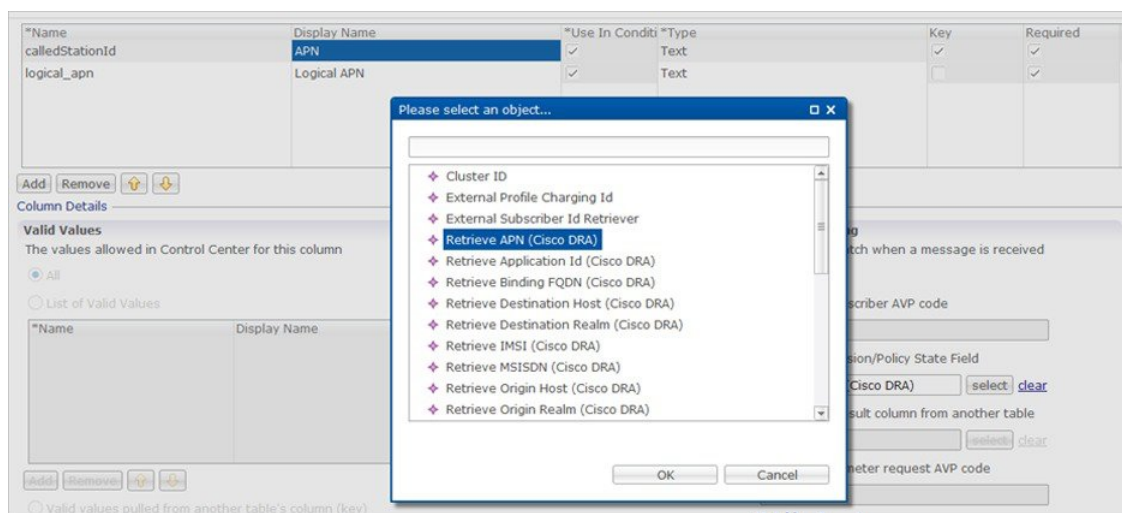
| *Name | Display Name | *Use In Conditi | *Type | Key | Required |
|---|---|---|---|---|---|
| calledStationId | APN | ✓ | Text | ✓ | ✓ |
| logical_apn | Logical APN | ✓ | Text | | ✓ |

Add Remove

Column Details

Valid Values

The values allowed in Control Center for this column

All

List of Valid Values

| *Name | Display Name |
|---|---|

Add Remove

Valid values pulled from another table's column (key)

Please select an object...

Cluster ID
External Profile Charging Id
External Subscriber Id Retriever
Retrieve APN (Cisco DRA)
Retrieve Application Id (Cisco DRA)
Retrieve Binding FQDN (Cisco DRA)
Retrieve Destination Host (Cisco DRA)
Retrieve Destination Realm (Cisco DRA)
Retrieve IMSI (Cisco DRA)
Retrieve MSISDN (Cisco DRA)
Retrieve Origin Host (Cisco DRA)
Retrieve Origin Realm (Cisco DRA)

OK Cancel

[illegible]g
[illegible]tch when a message is received

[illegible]scriber AVP code

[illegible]sion/Policy State Field

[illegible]Cisco DRA) select clear

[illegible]sult column from another table

select clear

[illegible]meter request AVP code